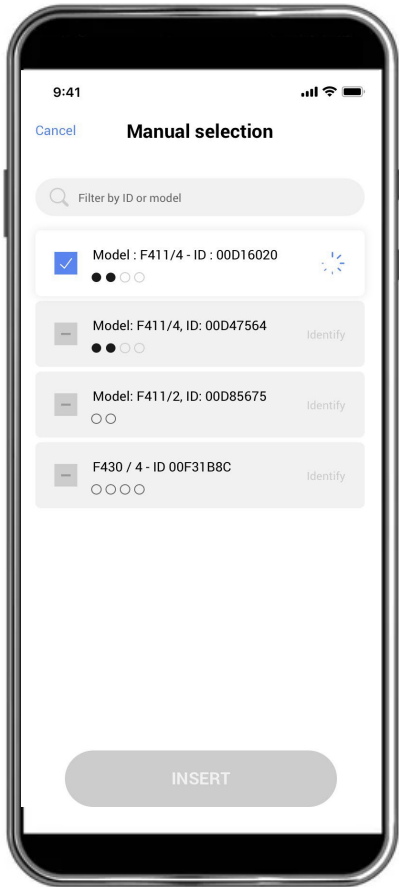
9:41

Cancel

Manual selection

Filter by ID or model

Model : F411/4 - ID : 00D16020
●●○○

Model: F411/4, ID: 00D47564
●●○○
Identify

Model: F411/2, ID: 00D85675
○○
Identify

F430 / 4 - ID 00F31B8C
○○○○
Identify

INSERT